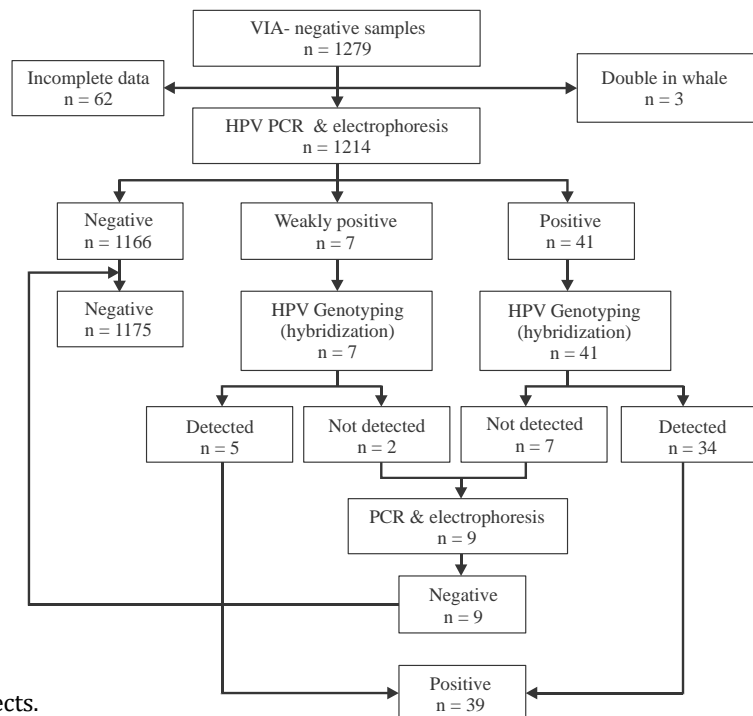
VIA- negative samples
n = 1279

Incomplete data
n = 62

Double in whale
n = 3

HPV PCR & electrophoresis
n = 1214

Negative
n = 1166

Weakly positive
n = 7

Positive
n = 41

Negative
n = 1175

HPV Genotyping
(hybridization)
n = 7

HPV Genotyping
(hybridization)
n = 41

Detected
n = 5

Not detected
n = 2

Not detected
n = 7

Detected
n = 34

PCR & electrophoresis
n = 9

Negative
n = 9

ects.

Positive
n = 39